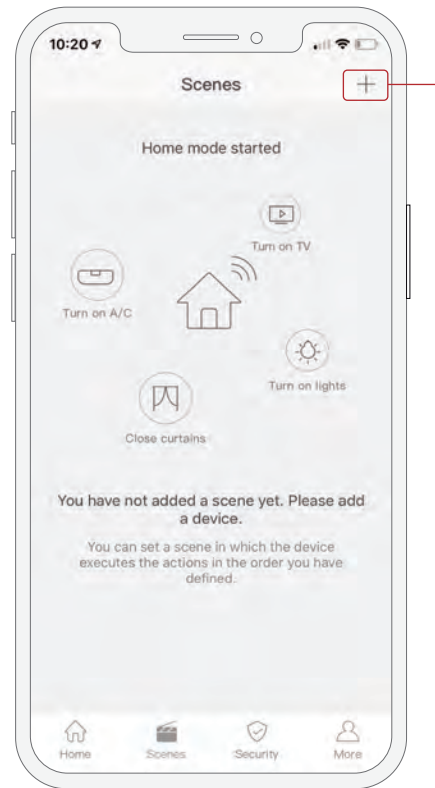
10:20

Scenes

+

Home mode started

Turn on TV

Turn on A/C

Turn on lights

Close curtains

You have not added a scene yet. Please add a device.

You can set a scene in which the device executes the actions in the order you have defined.

Home

Scenes

Security

More